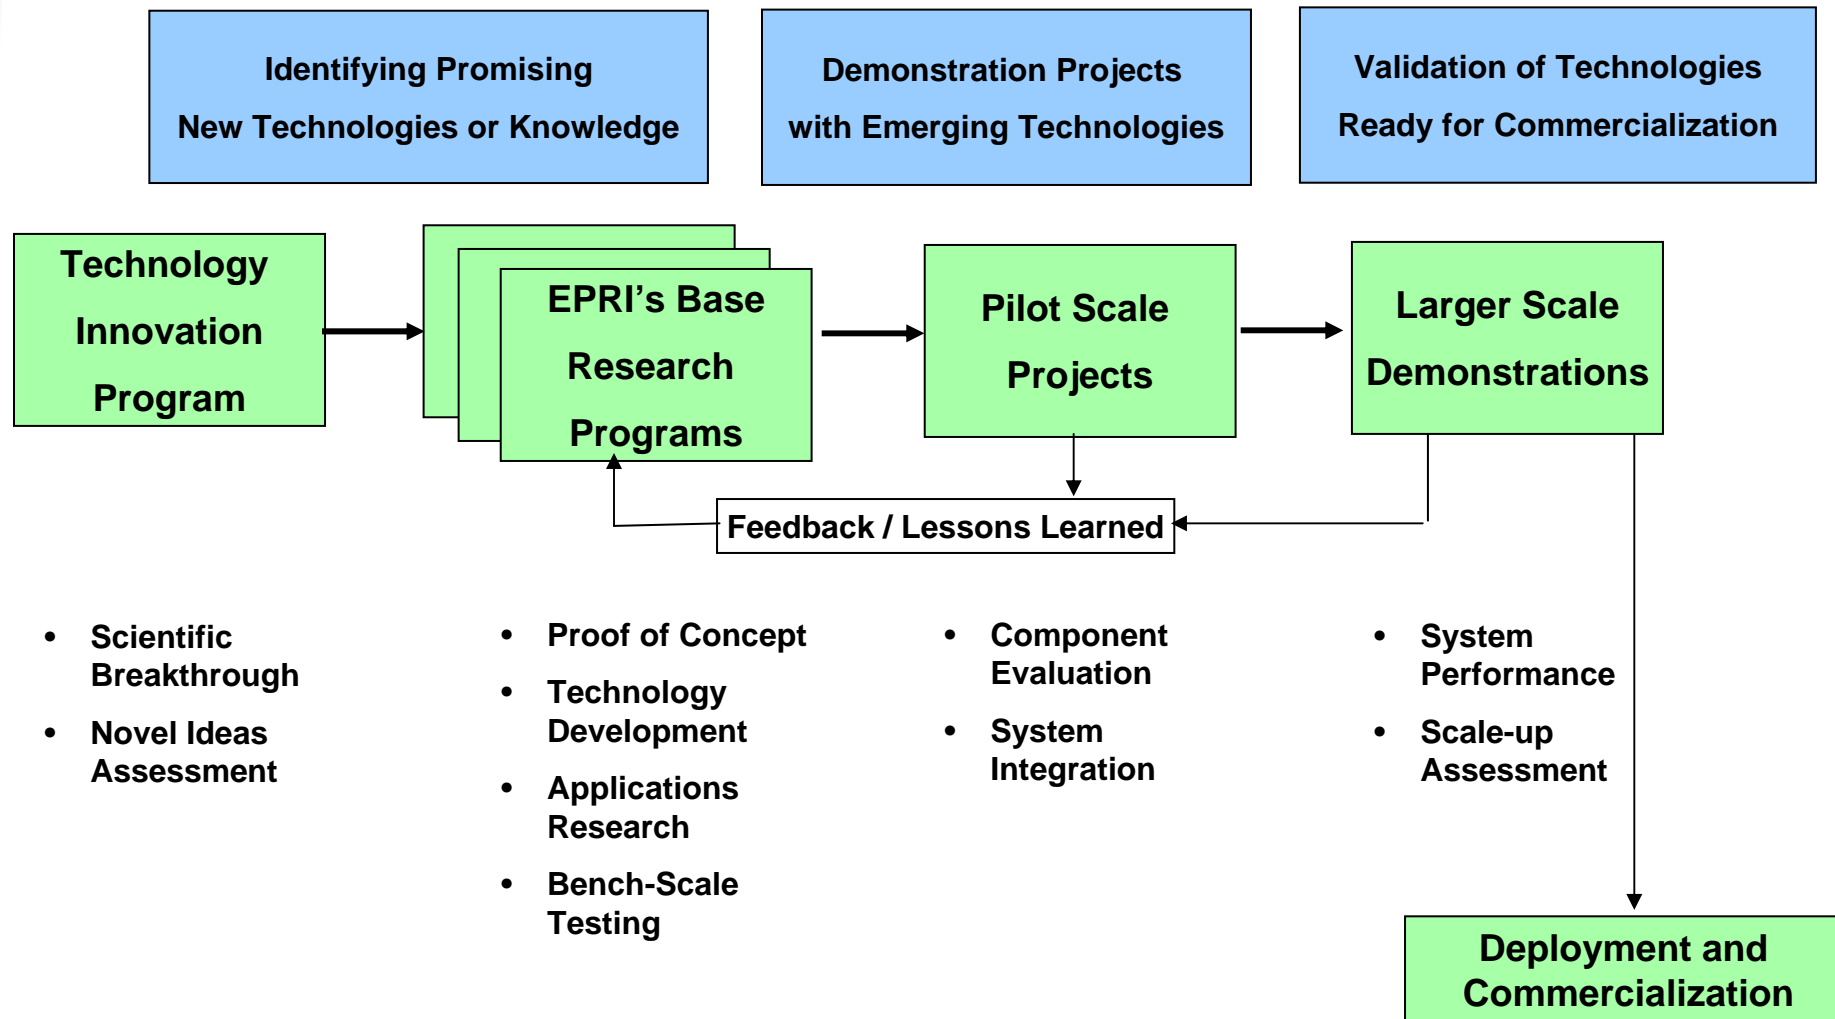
Identifying Promising New Technologies or Knowledge

Demonstration Projects with Emerging Technologies

Validation of Technologies Ready for Commercialization

Technology Innovation Program

EPRI's Base Research Programs

Pilot Scale Projects

Larger Scale Demonstrations

Feedback / Lessons Learned

- Scientific Breakthrough
- Novel Ideas Assessment

- Proof of Concept
- Technology Development
- Applications Research
- Bench-Scale Testing

- Component Evaluation
- System Integration

- System Performance
- Scale-up Assessment

Deployment and Commercialization